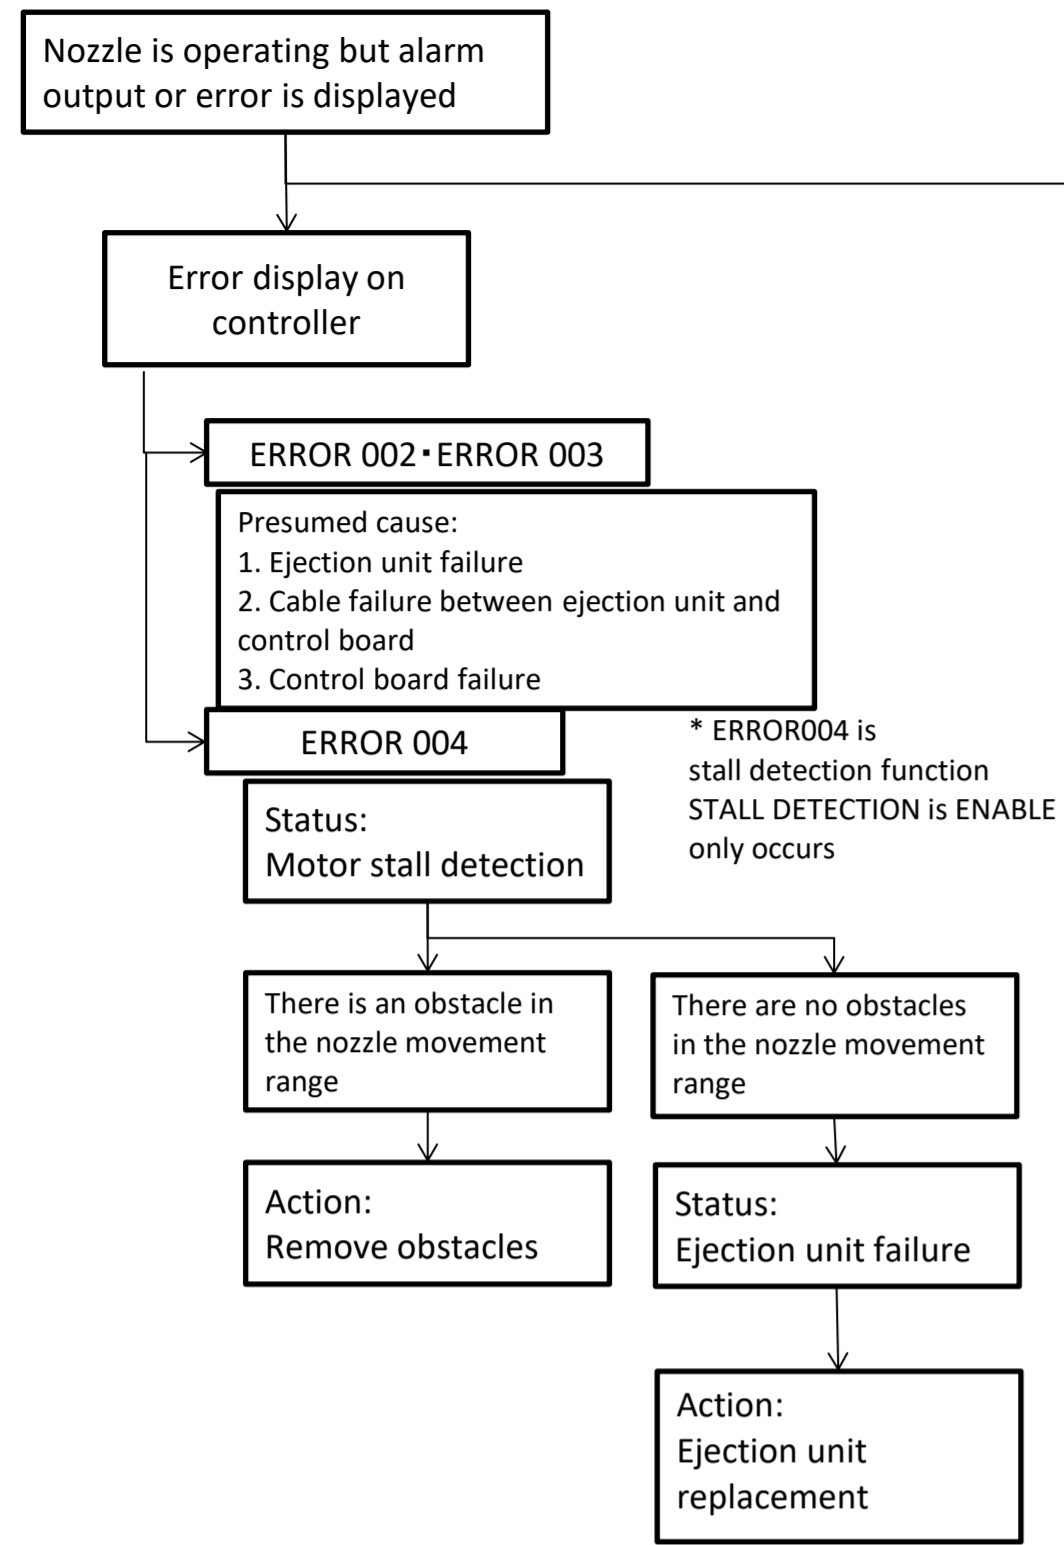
Nozzle is operating but alarm output or error is displayed

Error display on controller

ERROR 002・ERROR 003

Presumed cause:
1. Ejection unit failure
2. Cable failure between ejection unit and control board
3. Control board failure

ERROR 004

* ERROR004 is stall detection function STALL DETECTION is ENABLE only occurs

Status:
Motor stall detection

There is an obstacle in the nozzle movement range

There are no obstacles in the nozzle movement range

Action:
Remove obstacles

Status:
Ejection unit failure

Action:
Ejection unit replacement